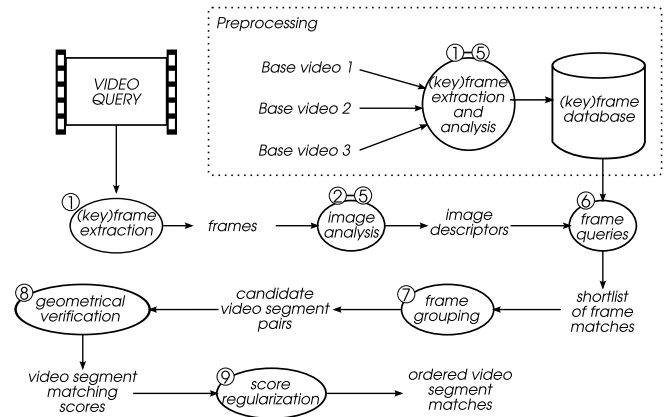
Preprocessing

①–⑤

Base video 1

Base video 2

Base video 3

(key)frame extraction and analysis

(key)frame database

VIDEO QUERY

① (key)frame extraction

frames

②–⑤ image analysis

image descriptors

⑥ frame queries

shortlist of frame matches

⑦ frame grouping

candidate video segment pairs

⑧ geometrical verification

video segment matching scores

⑨ score regularization

ordered video segment matches